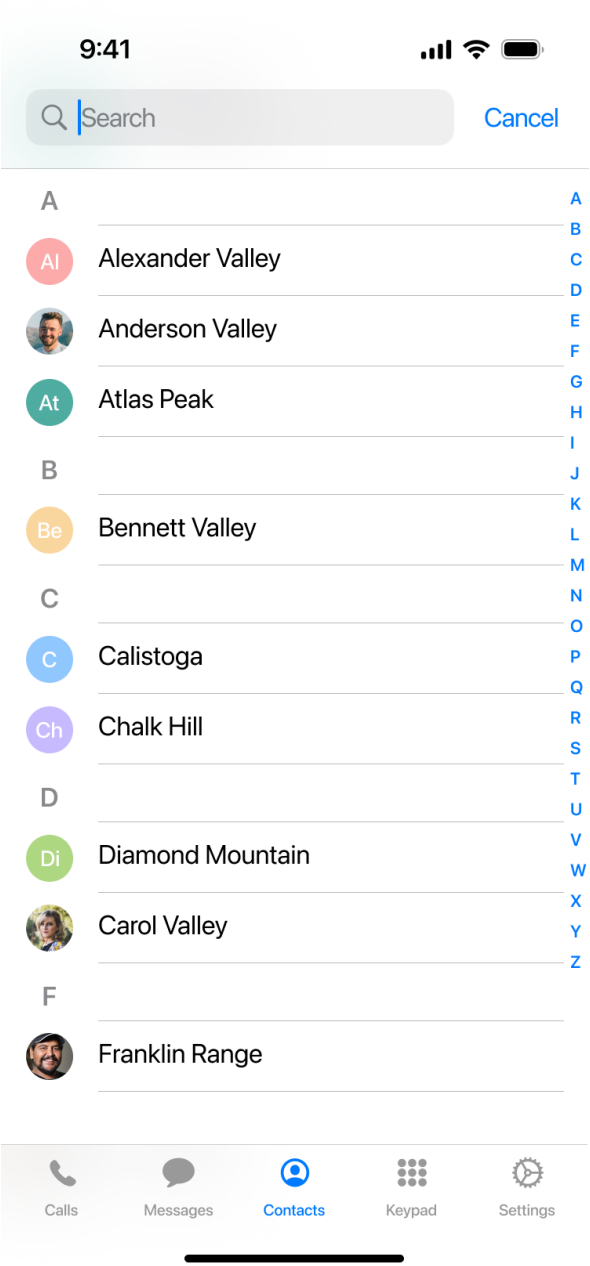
9:41

Search

Cancel

A
Al Alexander Valley
Anderson Valley
At Atlas Peak
B
Be Bennett Valley
C
C Calistoga
Ch Chalk Hill
D
Di Diamond Mountain
Carol Valley
F
Franklin Range

A
B
C
D
E
F
G
H
I
J
K
L
M
N
O
P
Q
R
S
T
U
V
W
X
Y
Z

Calls
Messages
Contacts
Keypad
Settings